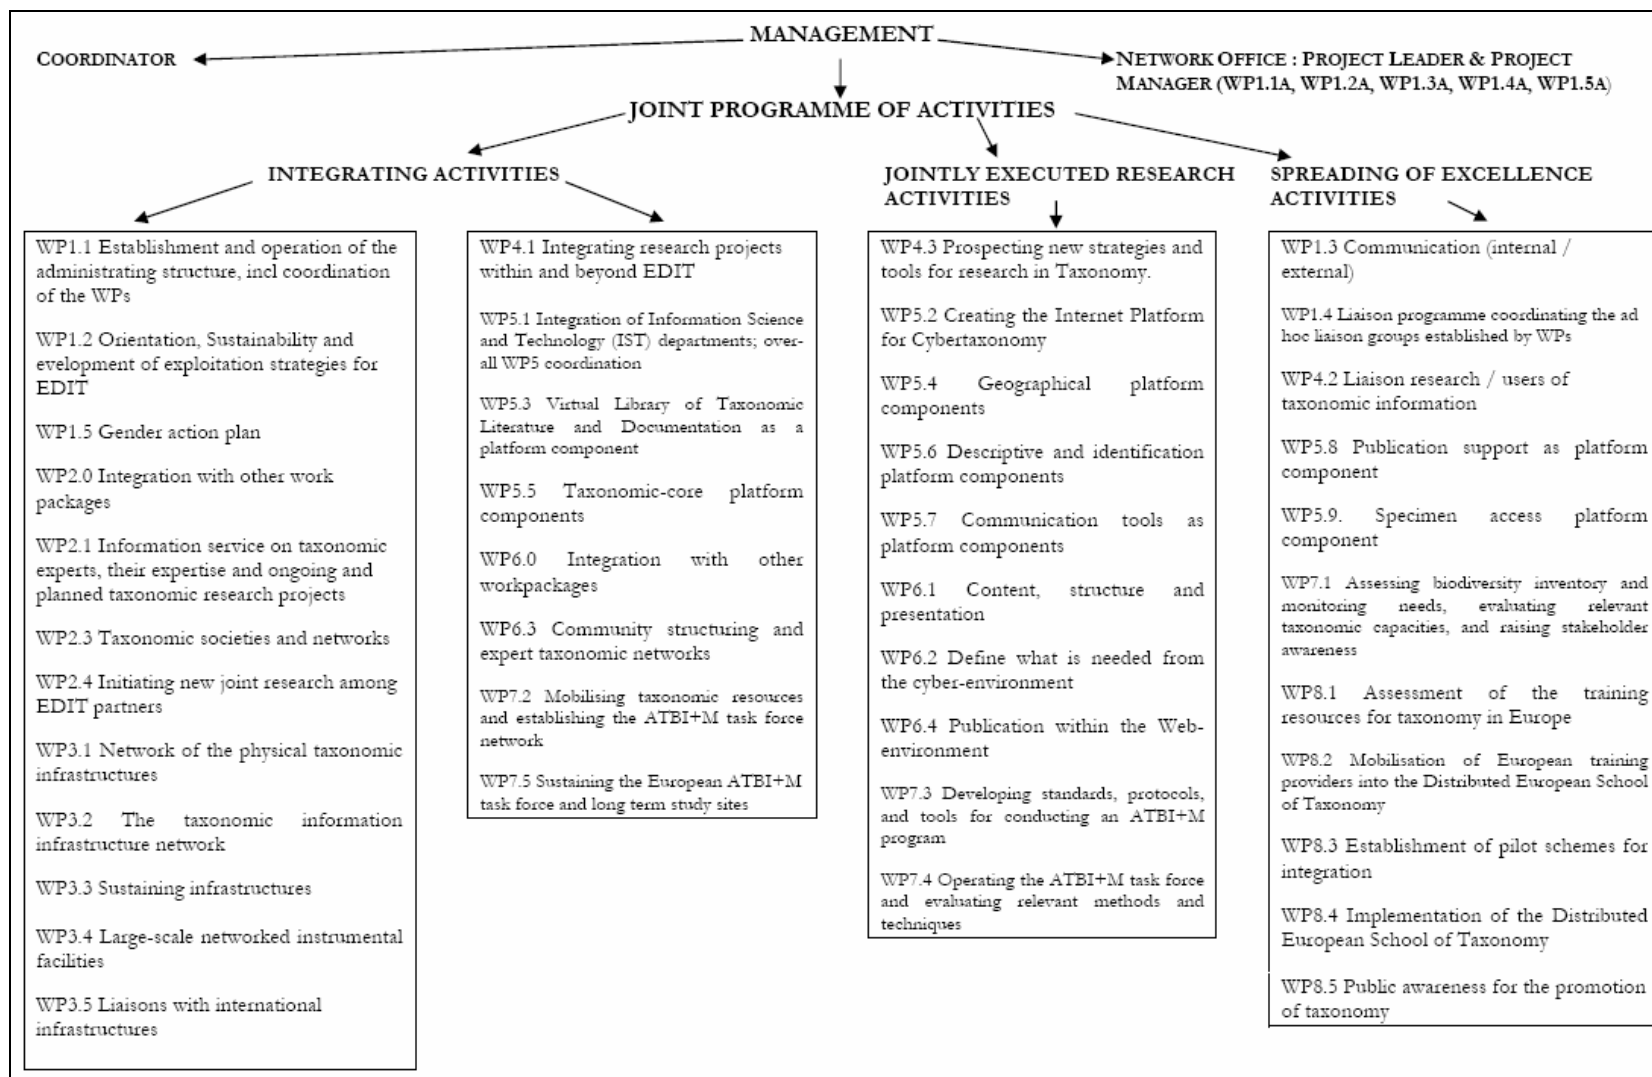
MANAGEMENT

COORDINATOR

NETWORK OFFICE : PROJECT LEADER & PROJECT MANAGER (WP1.1A, WP1.2A, WP1.3A, WP1.4A, WP1.5A)

JOINT PROGRAMME OF ACTIVITIES

INTEGRATING ACTIVITIES

JOINTLY EXECUTED RESEARCH ACTIVITIES

SPREADING OF EXCELLENCE ACTIVITIES

WP1.1 Establishment and operation of the administrating structure, incl coordination of the WPs

WP1.2 Orientation, Sustainability and evelopment of exploitation strategies for EDIT

WP1.5 Gender action plan

WP2.0 Integration with other work packages

WP2.1 Information service on taxonomic experts, their expertise and ongoing and planned taxonomic research projects

WP2.3 Taxonomic societies and networks

WP2.4 Initiating new joint research among EDIT partners

WP3.1 Network of the physical taxonomic infrastructures

WP3.2 The taxonomic information infrastructure network

WP3.3 Sustaining infrastructures

WP3.4 Large-scale networked instrumental facilities

WP3.5 Liaisons with international infrastructures

WP4.1 Integrating research projects within and beyond EDIT

WP5.1 Integration of Information Science and Technology (IST) departments; overall WP5 coordination

WP5.3 Virtual Library of Taxonomic Literature and Documentation as a platform component

WP5.5 Taxonomic-core platform components

WP6.0 Integration with other workpackages

WP6.3 Community structuring and expert taxonomic networks

WP7.2 Mobilising taxonomic resources and establishing the ATBI+M task force network

WP7.5 Sustaining the European ATBI+M task force and long term study sites

WP4.3 Prospecting new strategies and tools for research in Taxonomy.

WP5.2 Creating the Internet Platform for Cybertaxonomy

WP5.4 Geographical platform components

WP5.6 Descriptive and identification platform components

WP5.7 Communication tools as platform components

WP6.1 Content, structure and presentation

WP6.2 Define what is needed from the cyber-environment

WP6.4 Publication within the Web-environment

WP7.3 Developing standards, protocols, and tools for conducting an ATBI+M program

WP7.4 Operating the ATBI+M task force and evaluating relevant methods and techniques

WP1.3 Communication (internal / external)

WP1.4 Liaison programme coordinating the ad hoc liaison groups established by WPs

WP4.2 Liaison research / users of taxonomic information

WP5.8 Publication support as platform component

WP5.9. Specimen access platform component

WP7.1 Assessing biodiversity inventory and monitoring needs, evaluating relevant taxonomic capacities, and raising stakeholder awareness

WP8.1 Assessment of the training resources for taxonomy in Europe

WP8.2 Mobilisation of European training providers into the Distributed European School of Taxonomy

WP8.3 Establishment of pilot schemes for integration

WP8.4 Implementation of the Distributed European School of Taxonomy

WP8.5 Public awareness for the promotion of taxonomy